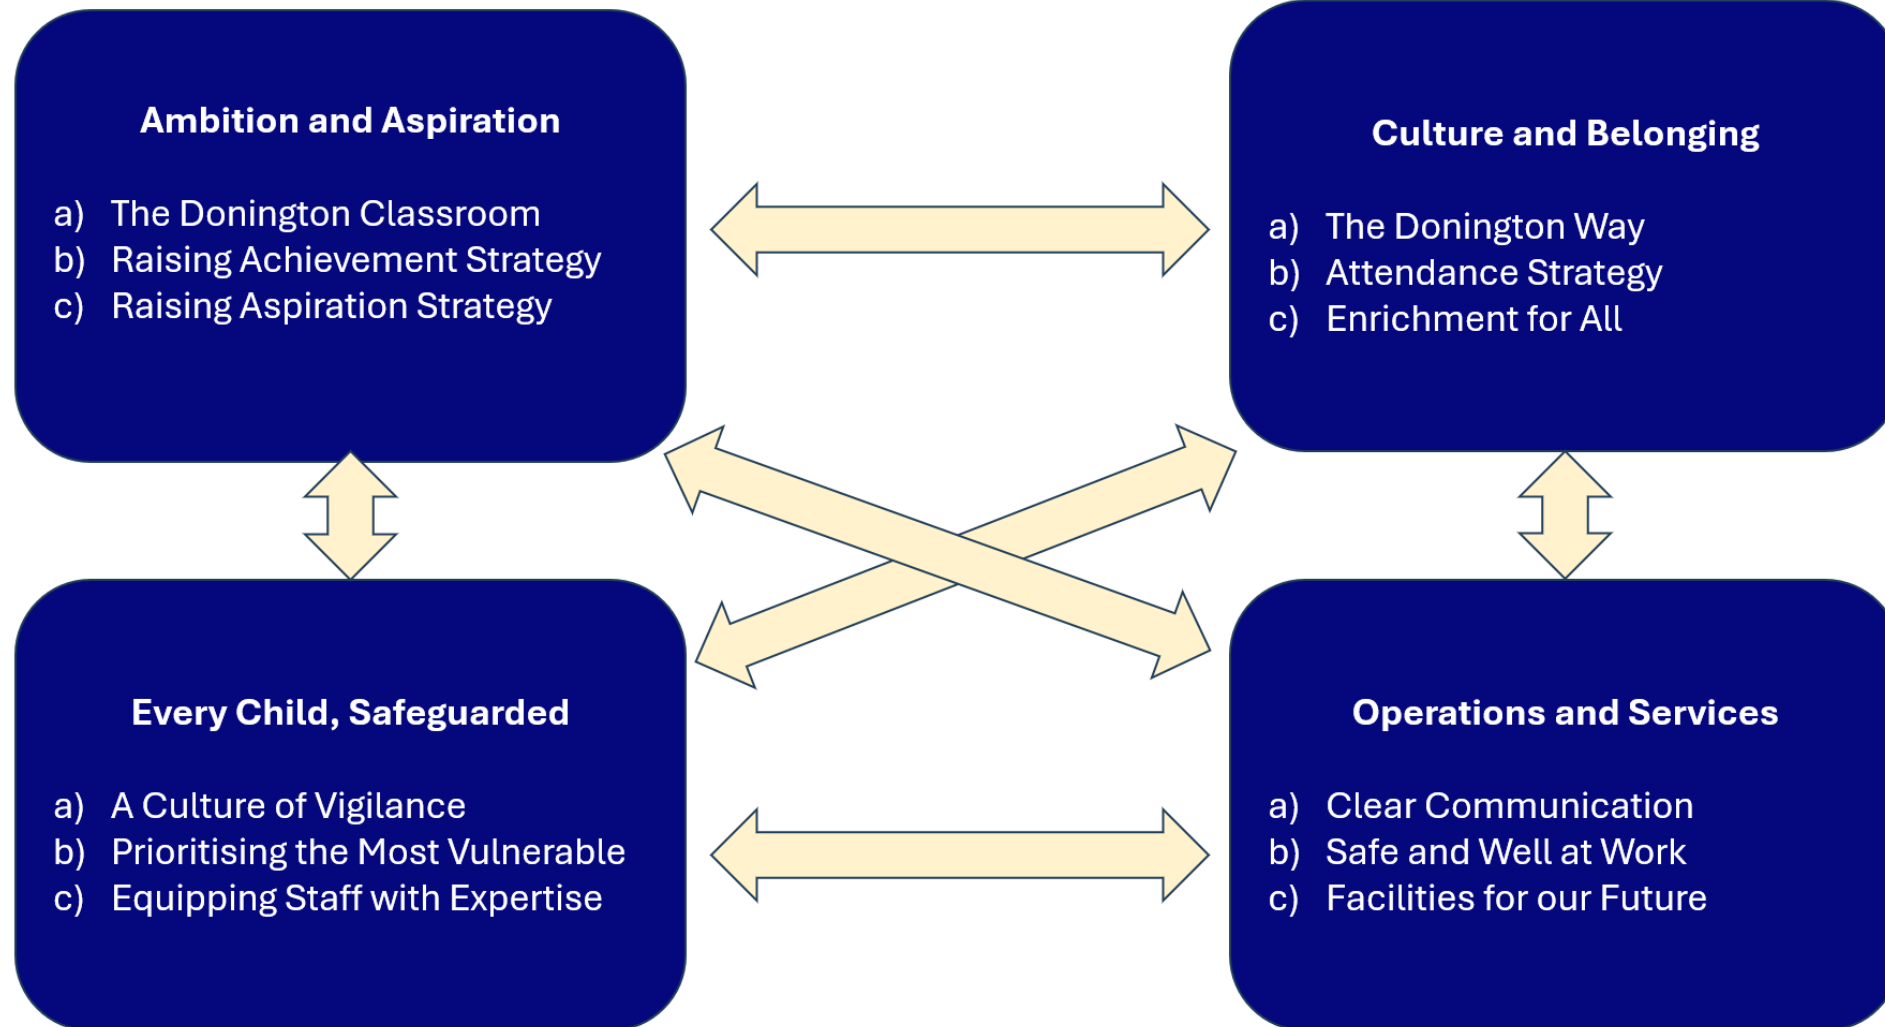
Ambition and Aspiration

a) The Donington Classroom
b) Raising Achievement Strategy
c) Raising Aspiration Strategy

Culture and Belonging

a) The Donington Way
b) Attendance Strategy
c) Enrichment for All

Every Child, Safeguarded

a) A Culture of Vigilance
b) Prioritising the Most Vulnerable
c) Equipping Staff with Expertise

Operations and Services

a) Clear Communication
b) Safe and Well at Work
c) Facilities for our Future